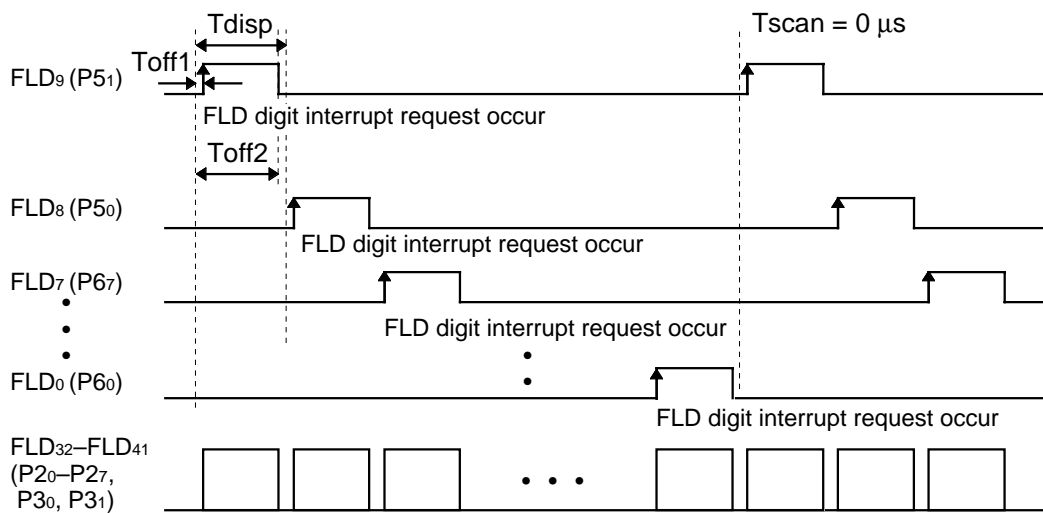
Tdisp

Tscan = 0 $\mu$s

Toff1

$FLD_9$ ($P5_1$)

FLD digit interrupt request occur

Toff2

$FLD_8$ ($P5_0$)

FLD digit interrupt request occur

$FLD_7$ ($P6_7$)

FLD digit interrupt request occur

$FLD_0$ ($P6_0$)

FLD digit interrupt request occur

$FLD_{32}$–$FLD_{41}$ ($P2_0$–$P2_7$, $P3_0$, $P3_1$)